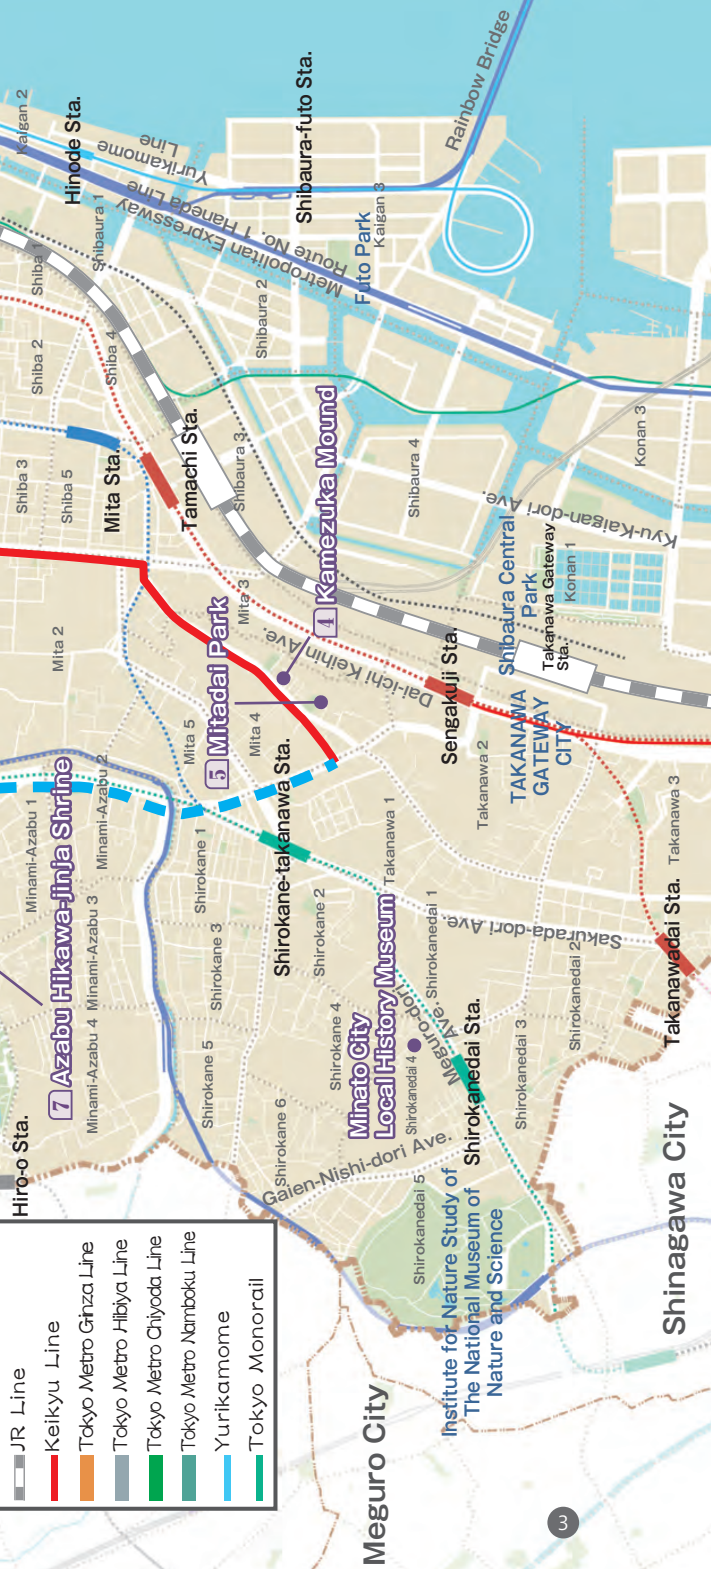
Kaigan 2
Hinode Sta.
Yurikamome Line
Haneda Line
Metropolitan Expressway Route No. 1
Shibaura-futo Sta.
Rainbow Bridge
Kaigan 3
Futo Park
Shibaura 1
Shiba 1
Shibaura 2
Shiba 2
Shiba 4
Shiba 3
Shiba 5
Mita Sta.
Tamachi Sta.
Shibaura 3
Shibaura 4
Konan 3
Kyu-Kaigan-dori Ave.
4 Kamezuka Mound
Mita 3
Mita 2
Mitadai Park
5 Mitadai Park
Mita 5
Mita 4
Dai-ichi Keihin Ave.
Sengakuji Sta.
Shibaura Central Park
Takanawa Gateway Sta.
Konan 1
TAKANAWA GATEWAY CITY
Takanawa 2
Takanawa 3
Takanawadai Sta.
Sakurada-dori Ave.
Shirokane-takanawa Sta.
Takanawa 1
Minami-Azabu 1
Minami-Azabu 2
7 Azabu Hikawa-jinja Shrine
Minami-Azabu 3
Minami-Azabu 4
Shirokane 1
Shirokane 2
Shirokane 3
Shirokanedai 1
Minato City Local History Museum
Meguro-dori Ave.
Shirokane 4
Shirokane 5
Shirokanedai 4
Shirokanedai Sta.
Shirokanedai 2
Shirokanedai 3
Shirokane 6
Gaien-Nishi-dori Ave.
Hiro-o Sta.
Shirokanedai 5
Institute for Nature Study of The National Museum of Nature and Science
Shinagawa City
Meguro City
JR Line
Keikyu Line
Tokyo Metro Ginza Line
Tokyo Metro Hibiya Line
Tokyo Metro Chiyoda Line
Tokyo Metro Namboku Line
Yurikamome
Tokyo Monorail
3